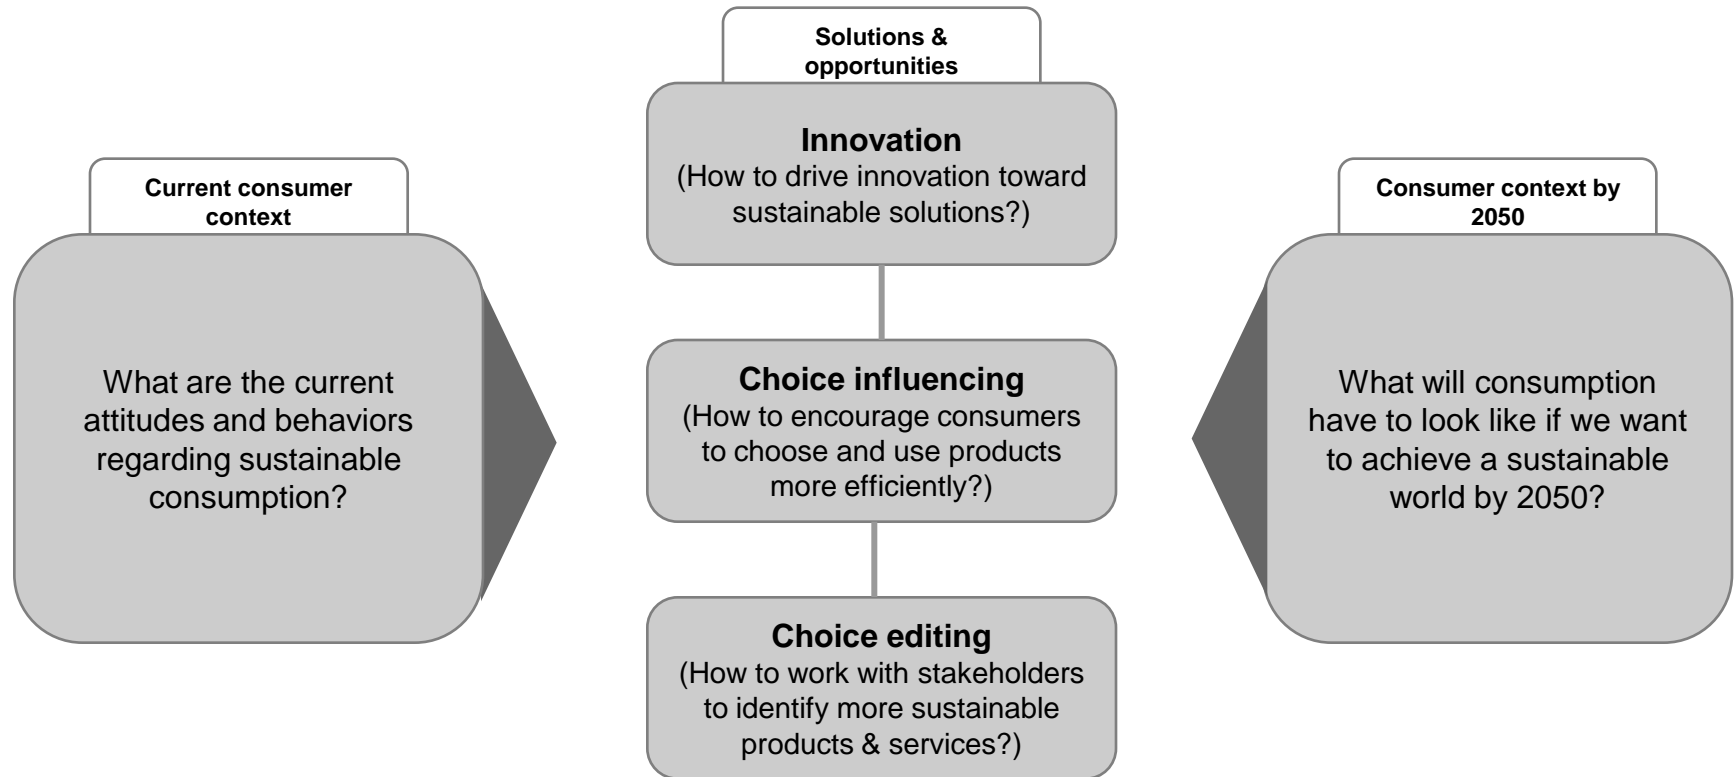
Current consumer context

What are the current attitudes and behaviors regarding sustainable consumption?

Solutions & opportunities

Innovation
(How to drive innovation toward sustainable solutions?)

Choice influencing
(How to encourage consumers to choose and use products more efficiently?)

Choice editing
(How to work with stakeholders to identify more sustainable products & services?)

Consumer context by 2050

What will consumption have to look like if we want to achieve a sustainable world by 2050?